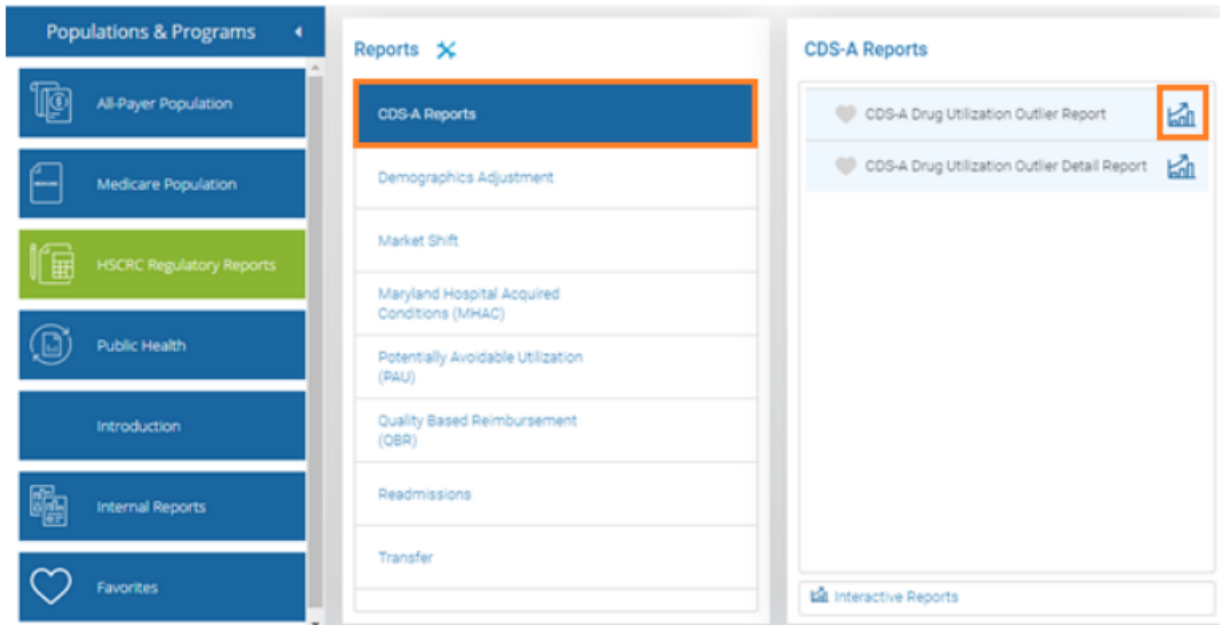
Populations & Programs

All-Payer Population

Medicare Population

HSCRC Regulatory Reports

Public Health

Introduction

Internal Reports

Favorites

Reports

CDS-A Reports

Demographics Adjustment

Market Shift

Maryland Hospital Acquired Conditions (MHAC)

Potentially Avoidable Utilization (PAU)

Quality Based Reimbursement (QBR)

Readmissions

Transfer

CDS-A Reports

CDS-A Drug Utilization Outlier Report

CDS-A Drug Utilization Outlier Detail Report

Interactive Reports